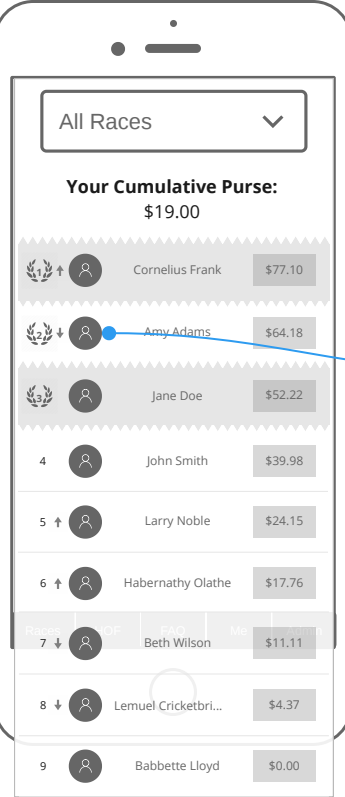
All Races

Your Cumulative Purse:
$19.00

1 ↑ Cornelius Frank $77.10

2 ↓ Amy Adams $64.18

3 Jane Doe $52.22

4 John Smith $39.98

5 ↑ Larry Noble $24.15

6 ↑ Habernathy Olathe $17.76

Races HOF FAQ Me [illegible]

7 ↓ Beth Wilson $11.11

8 ↓ Lemuel Cricketbri... $4.37

9 Babbette Lloyd $0.00